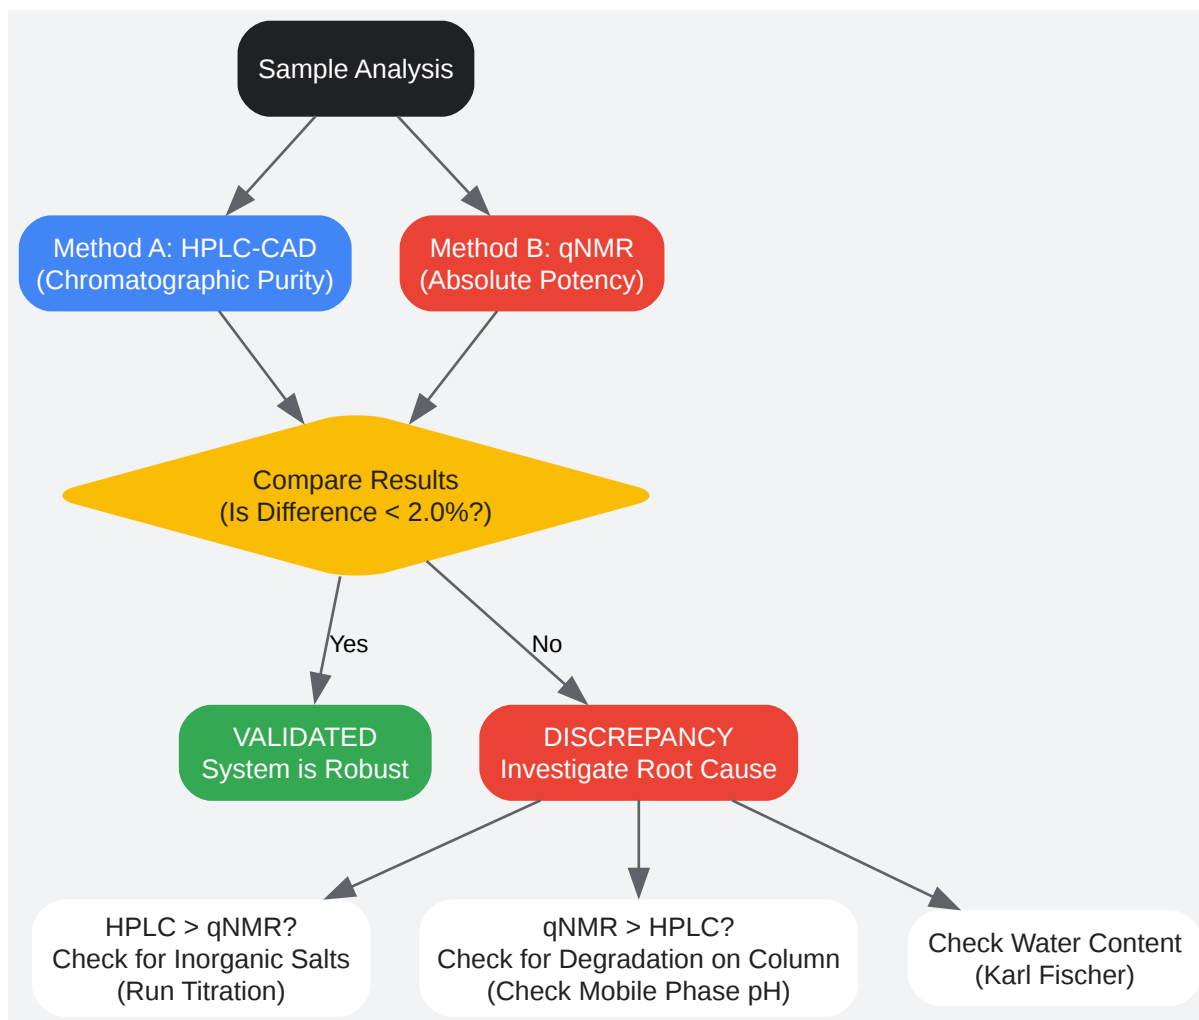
Sample Analysis

Method A: HPLC-CAD
(Chromatographic Purity)

Method B: qNMR
(Absolute Potency)

Compare Results
(Is Difference < 2.0%?)

Yes

No

VALIDATED
System is Robust

DISCREPANCY
Investigate Root Cause

HPLC > qNMR?
Check for Inorganic Salts
(Run Titration)

qNMR > HPLC?
Check for Degradation on Column
(Check Mobile Phase pH)

Check Water Content
(Karl Fischer)